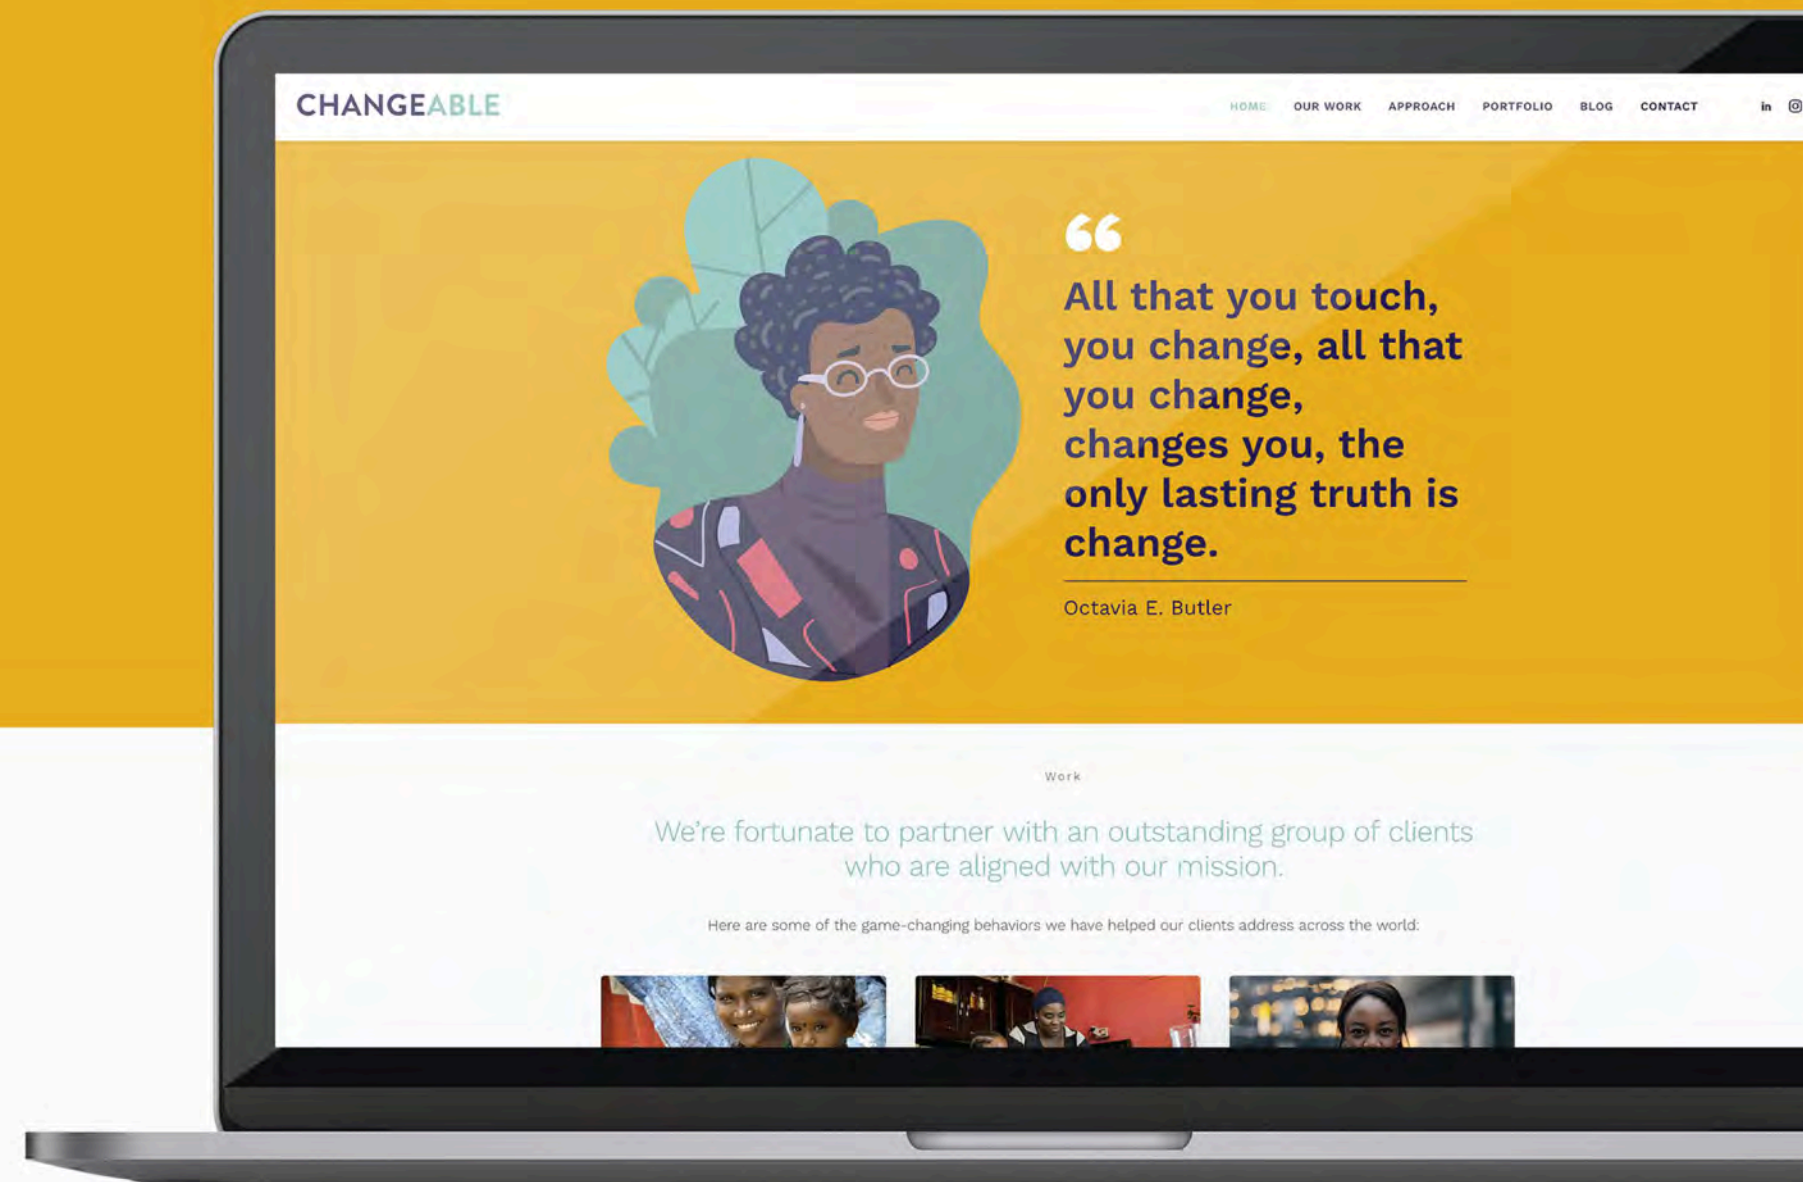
CHANGEABLE

HOME OUR WORK APPROACH PORTFOLIO BLOG CONTACT in

“

All that you touch, you change, all that you change, changes you, the only lasting truth is change.

Octavia E. Butler

Work

We're fortunate to partner with an outstanding group of clients who are aligned with our mission.

Here are some of the game-changing behaviors we have helped our clients address across the world: